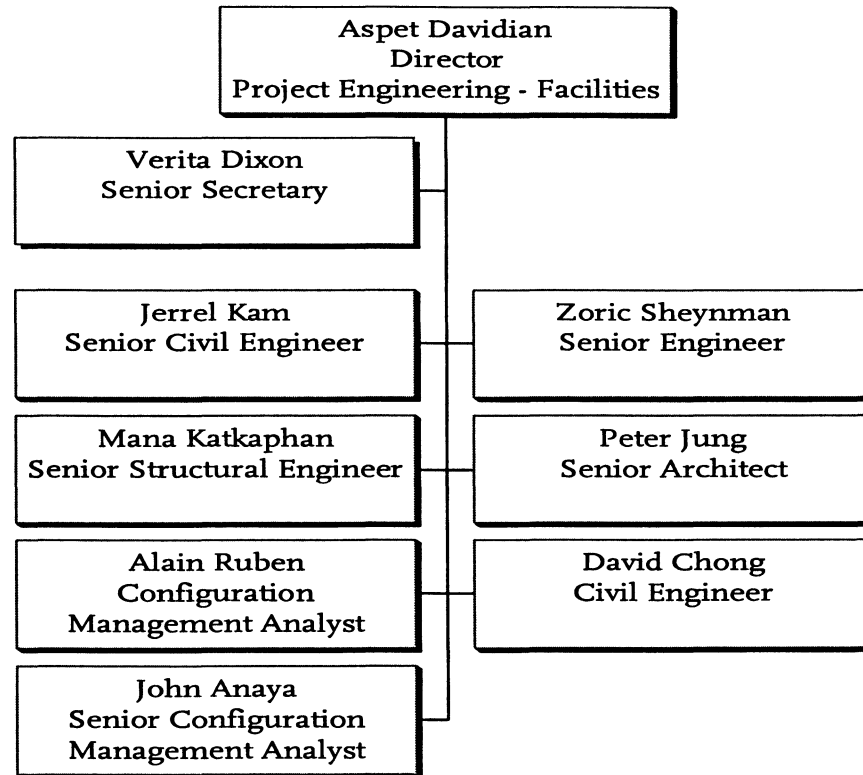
Aspet Davidian
Director
Project Engineering - Facilities

Verita Dixon
Senior Secretary

Jerrel Kam
Senior Civil Engineer

Zoric Sheynman
Senior Engineer

Mana Katkaphan
Senior Structural Engineer

Peter Jung
Senior Architect

Alain Ruben
Configuration
Management Analyst

David Chong
Civil Engineer

John Anaya
Senior Configuration
Management Analyst